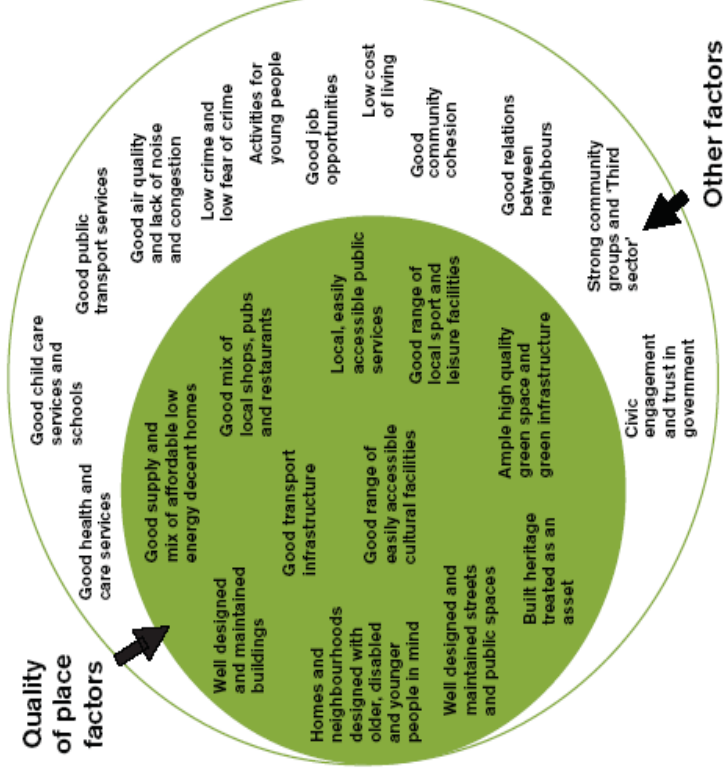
Quality of place factors

Other factors

Good health and care services

Good child care services and schools

Good public transport services

Good air quality and lack of noise and congestion

Low crime and low fear of crime

Activities for young people

Good job opportunities

Low cost of living

Good community cohesion

Good relations between neighbours

Strong community groups and 'Third sector'

Civic engagement and trust in government

Well designed and maintained buildings

Good supply and mix of affordable low energy decent homes

Good mix of local shops, pubs and restaurants

Homes and neighbourhoods designed with older, disabled and younger people in mind

Good transport infrastructure

Local, easily accessible public services

Good range of easily accessible cultural facilities

Good range of local sport and leisure facilities

Well designed and maintained streets and public spaces

Ample high quality green space and green infrastructure

Built heritage treated as an asset